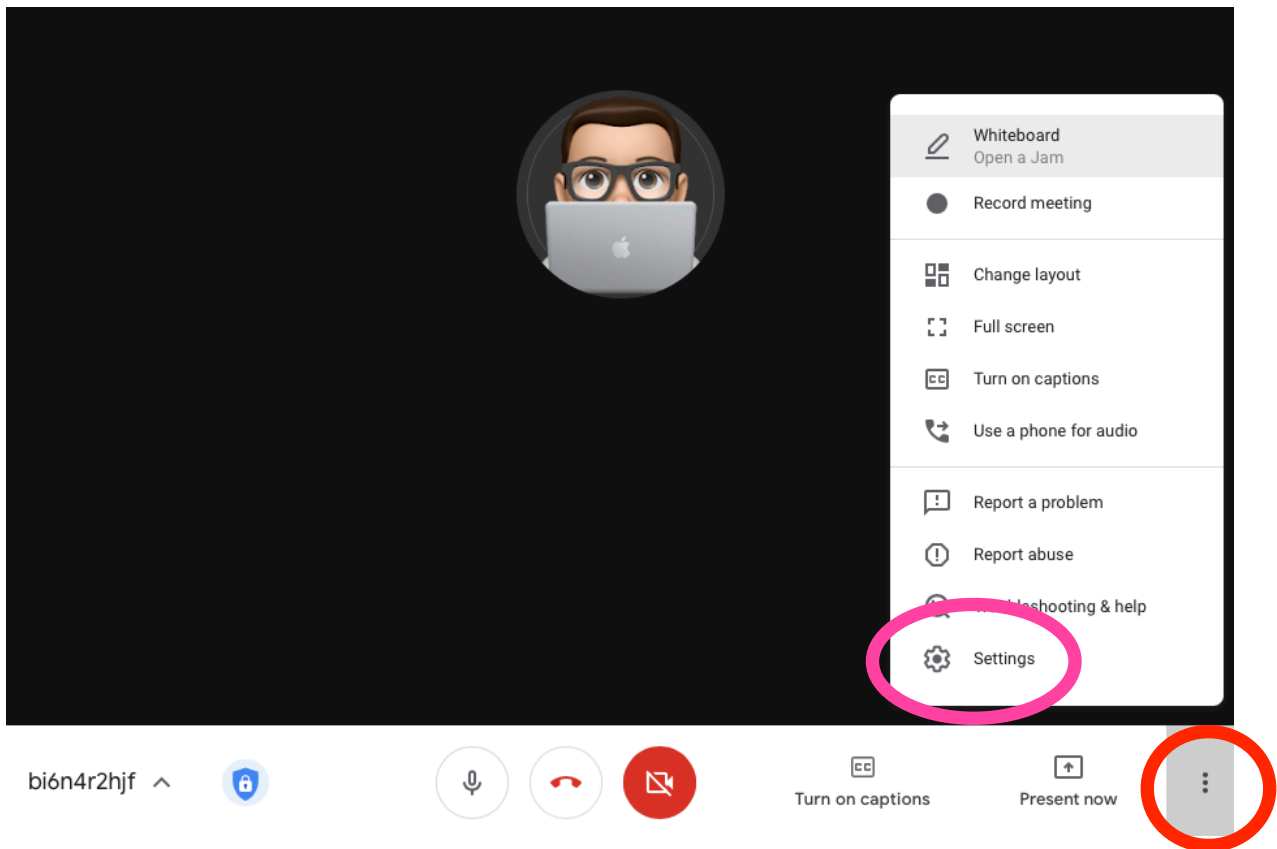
Whiteboard
Open a Jam

Record meeting

Change layout

Full screen

Turn on captions

Use a phone for audio

Report a problem

Report abuse

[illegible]leshooting & help

Settings

bi6n4r2hjf

Turn on captions

Present now